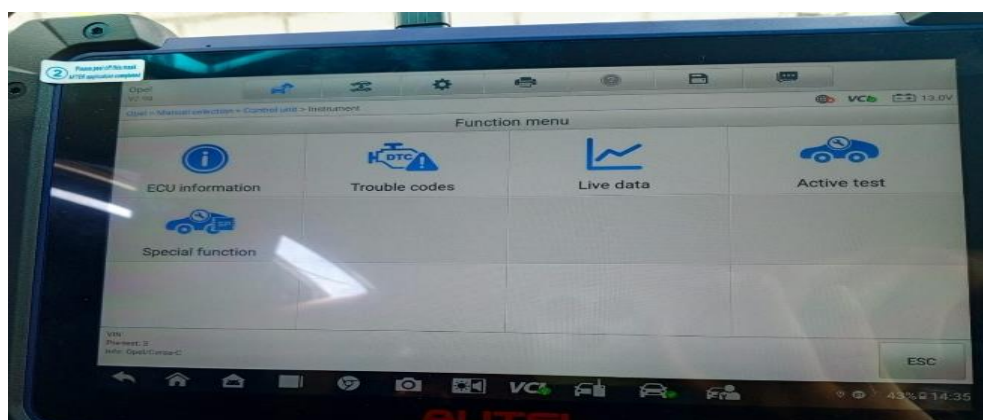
Please peel off this mask AFTER application completed

Opel
V2.90

Opel > Manual selection > Control unit > Instrument

VCI 13.0V

Function menu

DTC

ECU information

Trouble codes

Live data

Active test

Special function

VIN:
Pinreset: 3
Info: Opel/Corsa-C

ESC

VCI

43% 14:35

AUTEL